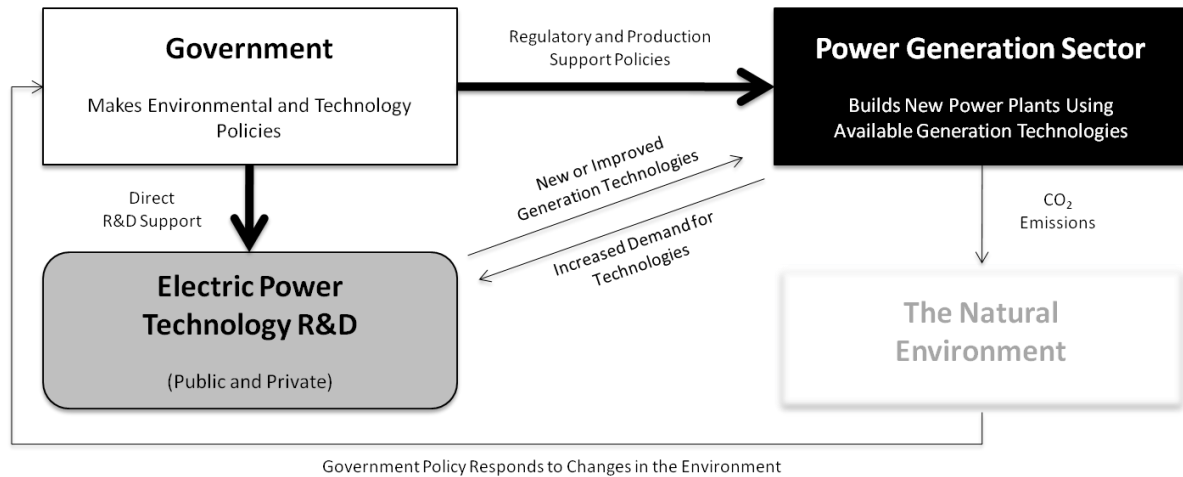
Government

Makes Environmental and Technology Policies

Regulatory and Production Support Policies

Power Generation Sector

Builds New Power Plants Using Available Generation Technologies

Direct R&D Support

New or Improved Generation Technologies

Increased Demand for Technologies

$CO_2$ Emissions

Electric Power Technology R&D

(Public and Private)

The Natural Environment

Government Policy Responds to Changes in the Environment